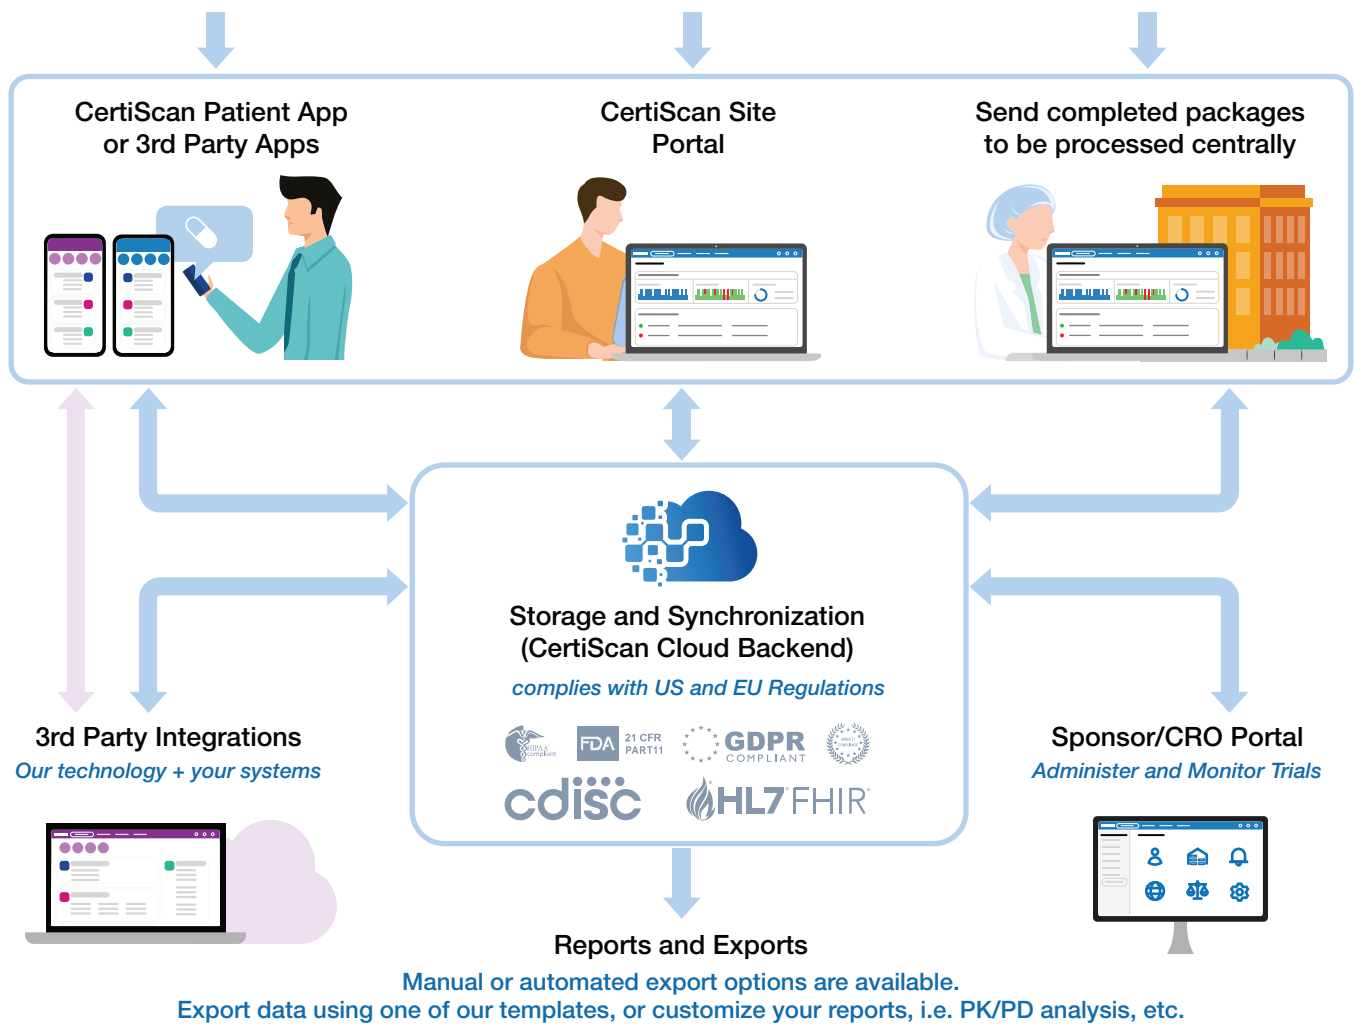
CertiScan Patient App or 3rd Party Apps

CertiScan Site Portal

Send completed packages to be processed centrally

Storage and Synchronization (CertiScan Cloud Backend)

complies with US and EU Regulations

HIPAA compliant

FDA 21 CFR PART11

GDPR COMPLIANT

cdisc

HL7 FHIR

3rd Party Integrations

Our technology + your systems

Sponsor/CRO Portal

Administer and Monitor Trials

Reports and Exports

Manual or automated export options are available.
Export data using one of our templates, or customize your reports, i.e. PK/PD analysis, etc.